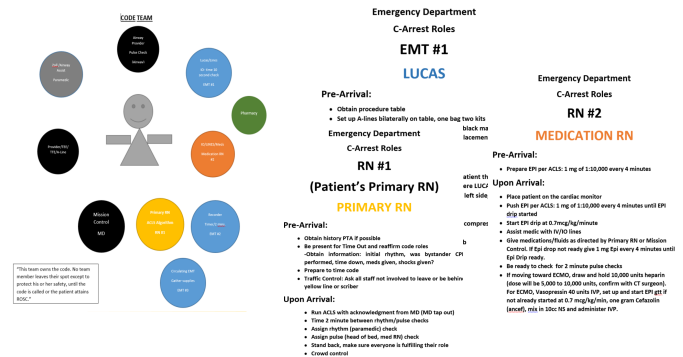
CODE TEAM

Airway
Provider
Pulse Check
Manager

CMT Airway
Assist
Suction

Lucas Driver
EF: Time of Manual Filler
EMT #1

Pharmacy

ECMO/RN#2
Medication RN
RE

Provider/ED/
FTE/In-Line

Mission
Control
MD

Primary RN
EF: OR Logistics
RN #1

Recorder
Timer
EMT #2

Circulating EMT
Chest compres
EMT #3

"This team owns the code. No team member leaves their spot except to protect his or her safety, until the code is called or the patient attains ROSC."

Emergency Department
C-Arrest Roles
EMT #1
LUCAS

Pre-Arrival:
• Obtain procedure table
• Set up A-lines bilaterally on table, one bag two kits

black ma
lacemen

atient the
ere LUCA
left side

compres

b

Emergency Department
C-Arrest Roles
RN #1
(Patient's Primary RN)
PRIMARY RN

Pre-Arrival:
• Obtain history PTA if possible
• Be present for Time Out and reaffirm code roles
-Obtain information: initial rhythm, was bystander CPR performed, time down, meds given, shocks given?
• Prepare to time code
• Traffic Control: Ask all staff not involved to leave or be behind yellow line or scriber

Upon Arrival:
• Run ACLS with acknowledgment from MD (MD tap out)
• Time 2 minute between rhythm/pulse checks
• Assign rhythm (paramedic) check
• Assign pulse (head of bed, med RN) check
• Stand back, make sure everyone is fulfilling their role
• Crowd control

Emergency Department
C-Arrest Roles
RN #2
MEDICATION RN

Pre-Arrival:
• Prepare EPI per ACLS: 1 mg of 1:10,000 every 4 minutes

Upon Arrival:
• Place patient on the cardiac monitor
• Push EPI per ACLS: 1 mg of 1:10,000 every 4 minutes until EPI drip started
• Start EPI drip at 0.7mcg/kg/minute
• Assist medic with IV/IO lines
• Give medications/fluids as directed by Primary RN or Mission Control. If Epi drop not ready give 1 mg Epi every 4 minutes until Epi Drip ready.
• Be ready to check for 2 minute pulse checks
• If moving toward ECMO, draw and hold 10,000 units heparin (dose will be 5,000 to 10,000 units, confirm with CT surgeon). For ECMO, Vasopressin 40 units IVP, set up and start EPI gtt if not already started at 0.7 mcg/kg/min, one gram Cefazolin (ancef), mix in 10cc NS and administer IVP.